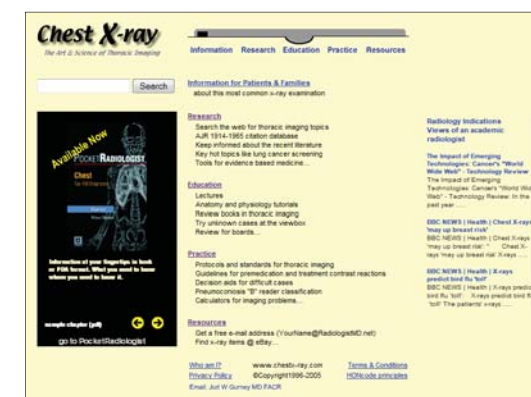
Chest X-ray
The Art & Science of Thoracic Imaging

Information Research Education Practice Resources

Search

Available Now
POCKETRADIOLOGIST
Chest

Information at your fingertips in book or PDA format. What you need to know where you need to know it.

sample chapter (pdf)

go to PocketRadiologist

Information for Patients & Families
about this most common x-ray examination

Research
Search the web for thoracic imaging topics
AJR 1914-1965 citation database
Keep informed about the recent literature
Key hot topics like lung cancer screening
Tools for evidence based medicine...

Education
Lectures
Anatomy and physiology tutorials
Review books in thoracic imaging
Try unknown cases at the viewbox
Review for boards...

Practice
Protocols and standards for thoracic imaging
Guidelines for premedication and treatment contrast reactions
Decision aids for difficult cases
Pneumoconiosis "B" reader classification
Calculators for imaging problems...

Resources
Get a free e-mail address (YourName@RadiologistMD.net)
Find x-ray items @ eBay...

Radiology Indications
Views of an academic radiologist

The Impact of Emerging Technologies: Cancer's "World Wide Web" - Technology Review
The Impact of Emerging Technologies: Cancer's "World Wide Web" - Technology Review. In the past year ...

BBC NEWS | Health | Chest X-rays 'may up breast risk'
BBC NEWS | Health | Chest X-rays 'may up breast risk' ... Chest X-rays 'may up breast risk' ...

BBC NEWS | Health | X-rays predict bird flu 'toll'
BBC NEWS | Health | X-rays predict bird flu 'toll' ... X-rays predict bird flu 'toll' The patients' x-rays ...

Who am I?
Privacy Policy
Email: Jud W Gurney MD FACR
www.chestx-ray.com
©Copyright1996-2005
Terms & Conditions
HONcode principles